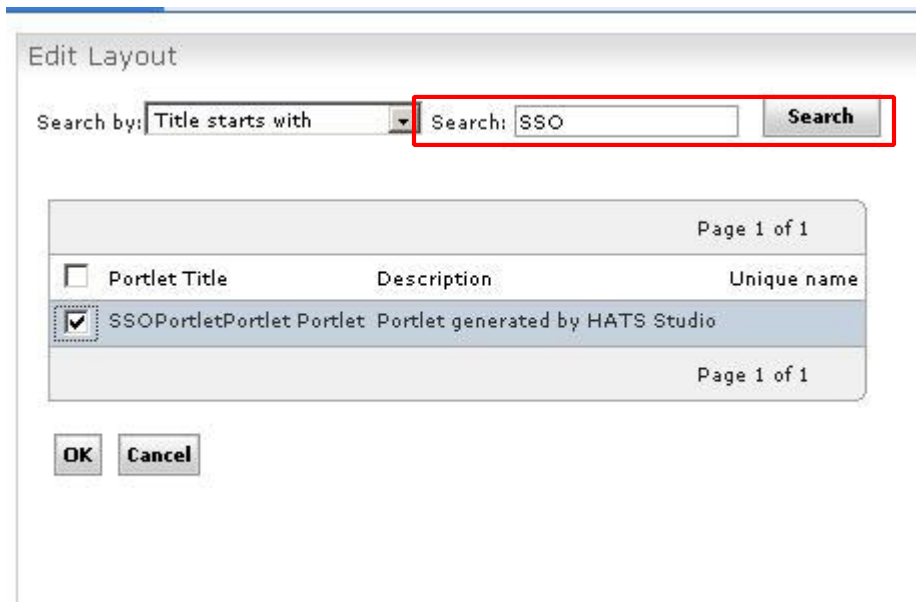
Edit Layout

Search by: Title starts with Search: SSO Search

Page 1 of 1

| | Portlet Title | Description | Unique name |
|---|---|---|---|
| ☑ | SSOPortletPortlet Portlet | Portlet generated by HATS Studio | |

Page 1 of 1

OK Cancel